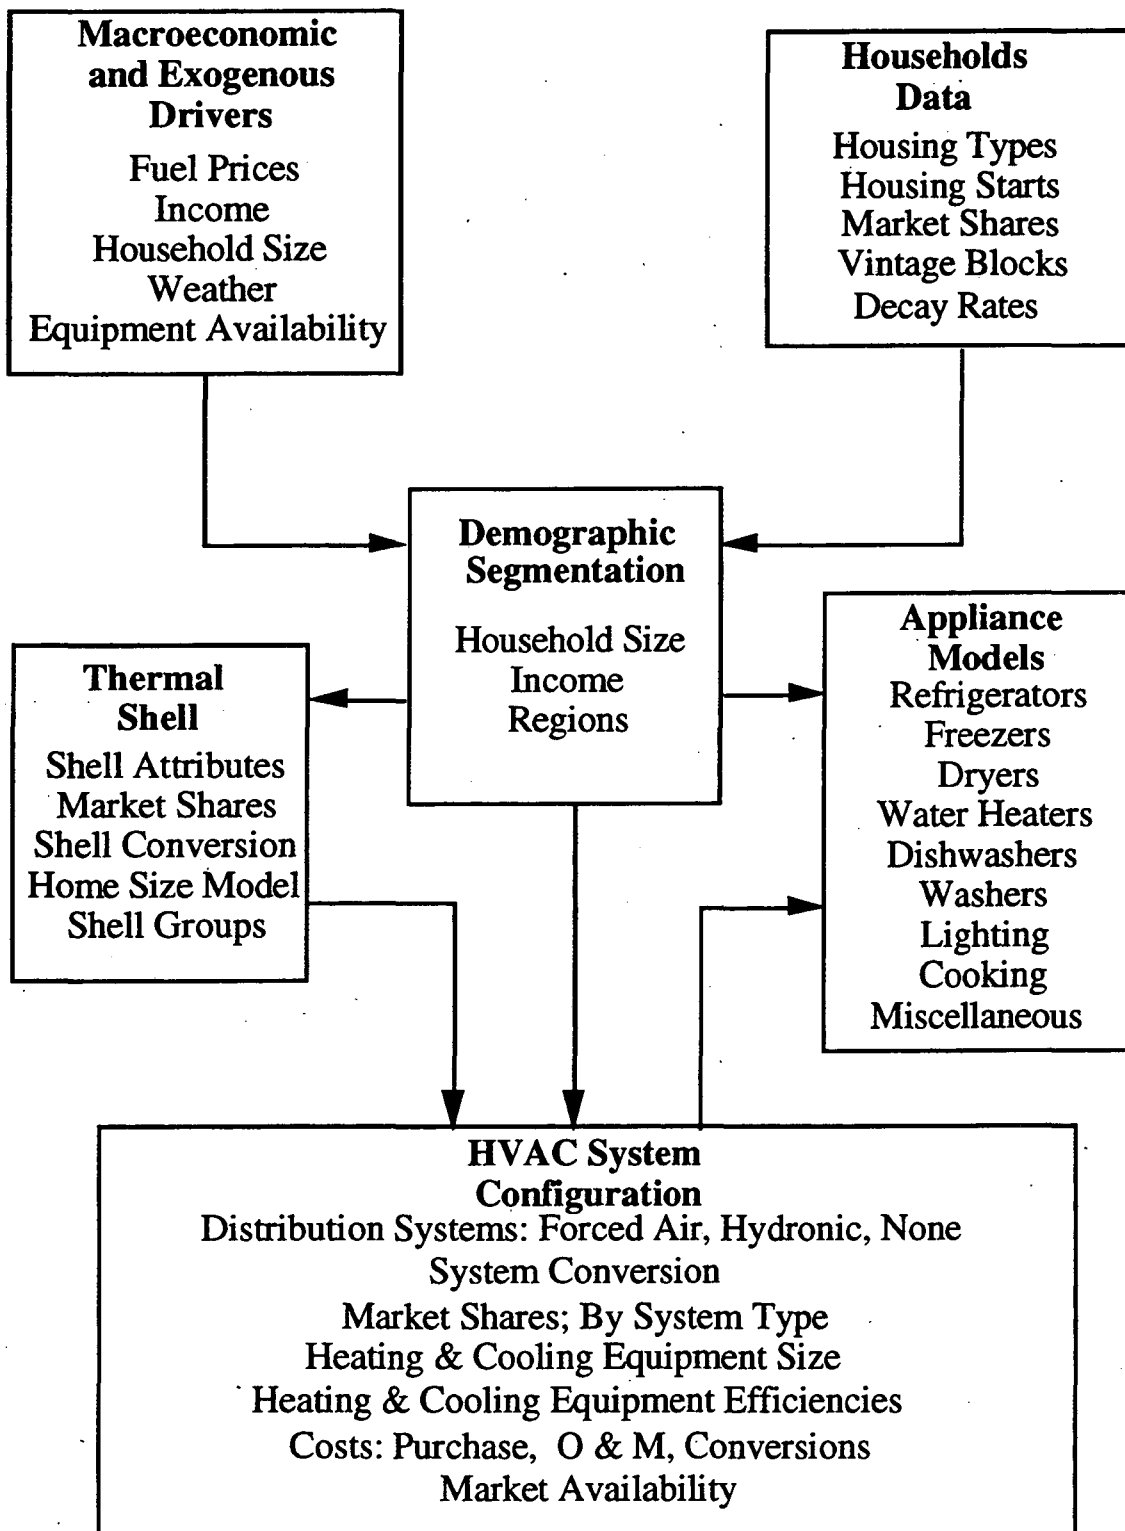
Macroeconomic and Exogenous Drivers
Fuel Prices
Income
Household Size
Weather
Equipment Availability

Households Data
Housing Types
Housing Starts
Market Shares
Vintage Blocks
Decay Rates

Demographic Segmentation
Household Size
Income
Regions

Thermal Shell
Shell Attributes
Market Shares
Shell Conversion
Home Size Model
Shell Groups

Appliance Models
Refrigerators
Freezers
Dryers
Water Heaters
Dishwashers
Washers
Lighting
Cooking
Miscellaneous

HVAC System Configuration
Distribution Systems: Forced Air, Hydronic, None
System Conversion
Market Shares; By System Type
Heating & Cooling Equipment Size
Heating & Cooling Equipment Efficiencies
Costs: Purchase, O & M, Conversions
Market Availability